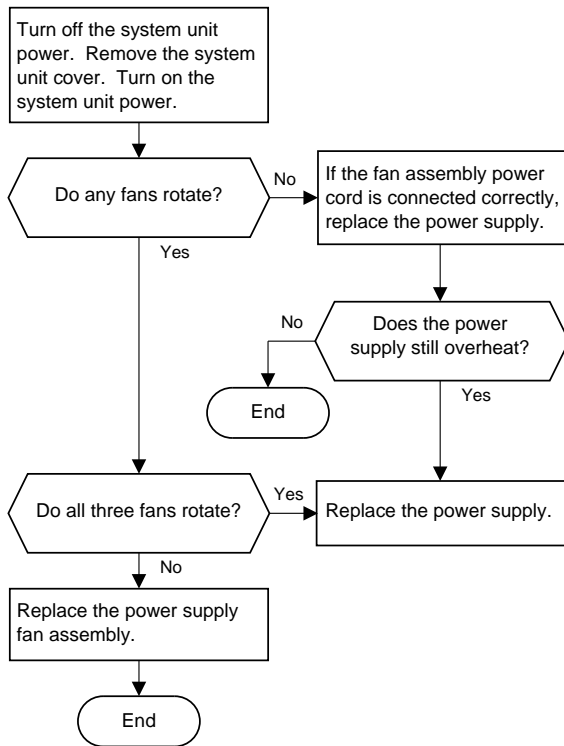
Turn off the system unit power. Remove the system unit cover. Turn on the system unit power.

Do any fans rotate?

No

If the fan assembly power cord is connected correctly, replace the power supply.

Yes

No

Does the power supply still overheat?

End

Yes

Do all three fans rotate?

Yes

Replace the power supply.

No

Replace the power supply fan assembly.

End